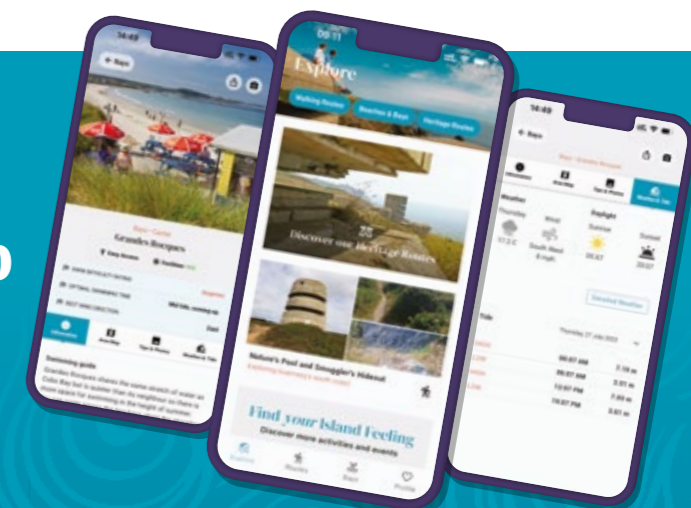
16:49

Bays

Grandes Rocques

Swimming guide

09:11

Explore

Walking Routes

Beaches & Bays

Heritage Routes

Discover our Heritage Routes

Nature's Pool and Smuggler's Hideout

Find your Island Feeling

Discover more activities and events

Explore

Routes

Bays

Profile

16:49

Bays

Weather

Thursday

Wind

Daylight

Sunrise

Sunset

Detailed Weather

Tide

06:07 AM

06:57 PM

12:07 PM

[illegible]